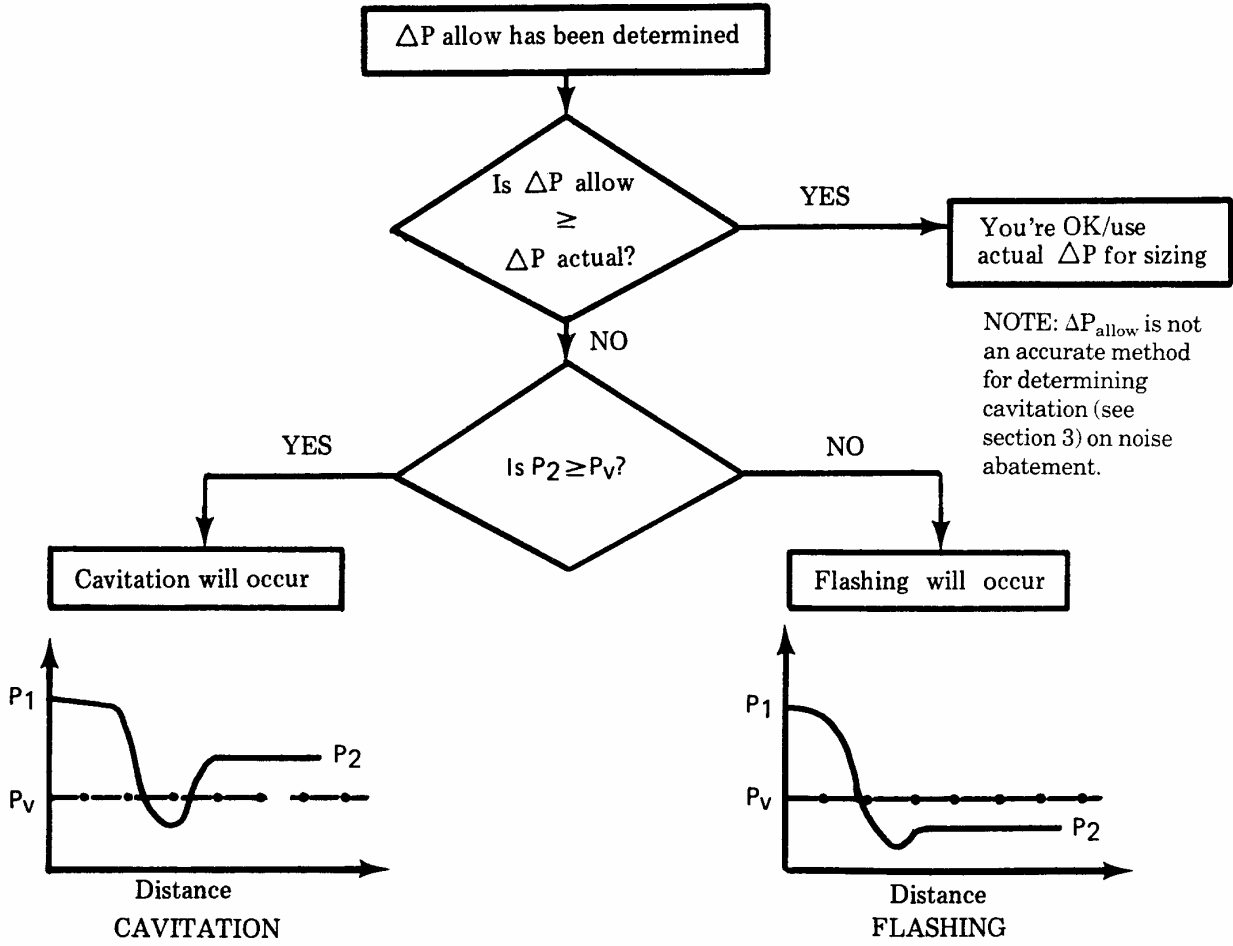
$\Delta$P allow has been determined

Is $\Delta$P allow $\geq$ $\Delta$P actual?

YES

You're OK/use actual $\Delta$P for sizing

NOTE: $\Delta P_{allow}$ is not an accurate method for determining cavitation (see section 3) on noise abatement.

NO

YES

Is $P_2 \geq P_v$?

NO

Cavitation will occur

Flashing will occur

$P_1$

$P_2$

$P_v$

Distance

CAVITATION

$P_1$

$P_v$

$P_2$

Distance

FLASHING